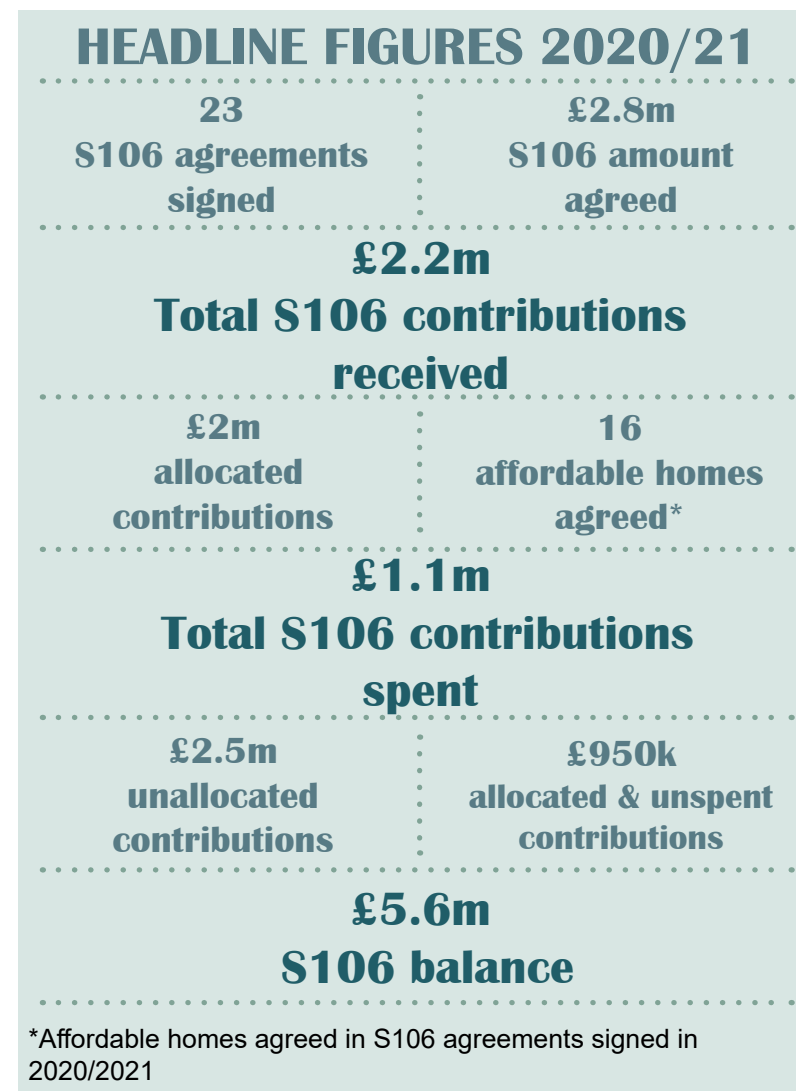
HEADLINE FIGURES 2020/21

23
S106 agreements signed

£2.8m
S106 amount agreed

£2.2m
Total S106 contributions received

£2m
allocated contributions

16
affordable homes agreed*

£1.1m
Total S106 contributions spent

£2.5m
unallocated contributions

£950k
allocated & unspent contributions

£5.6m
S106 balance

*Affordable homes agreed in S106 agreements signed in 2020/2021